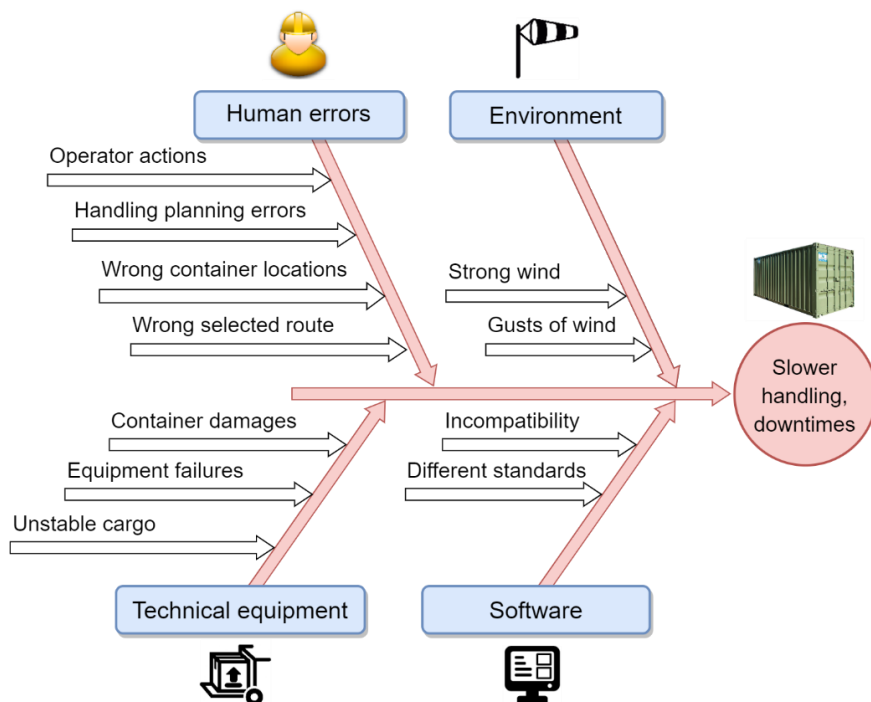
Human errors

Environment

Operator actions

Handling planning errors

Wrong container locations

Wrong selected route

Strong wind

Gusts of wind

Slower handling, downtimes

Container damages

Equipment failures

Unstable cargo

Incompatibility

Different standards

Technical equipment

Software